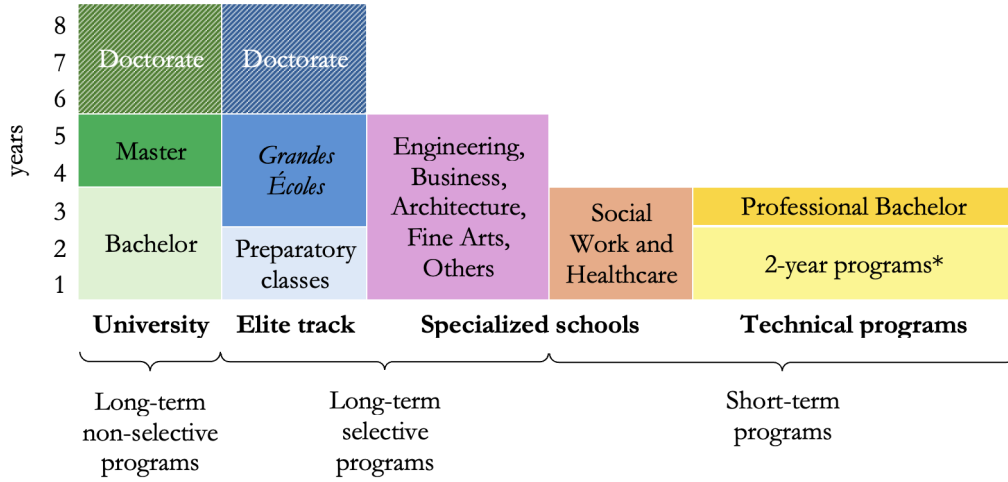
8
7
6
5
4
3
2
1
years

Doctorate
Master
Bachelor

Doctorate
*Grandes Écoles*
Preparatory classes

Engineering, Business, Architecture, Fine Arts, Others

Social Work and Healthcare

Professional Bachelor
2-year programs*

University
Elite track
Specialized schools
Technical programs

Long-term non-selective programs

Long-term selective programs

Short-term programs